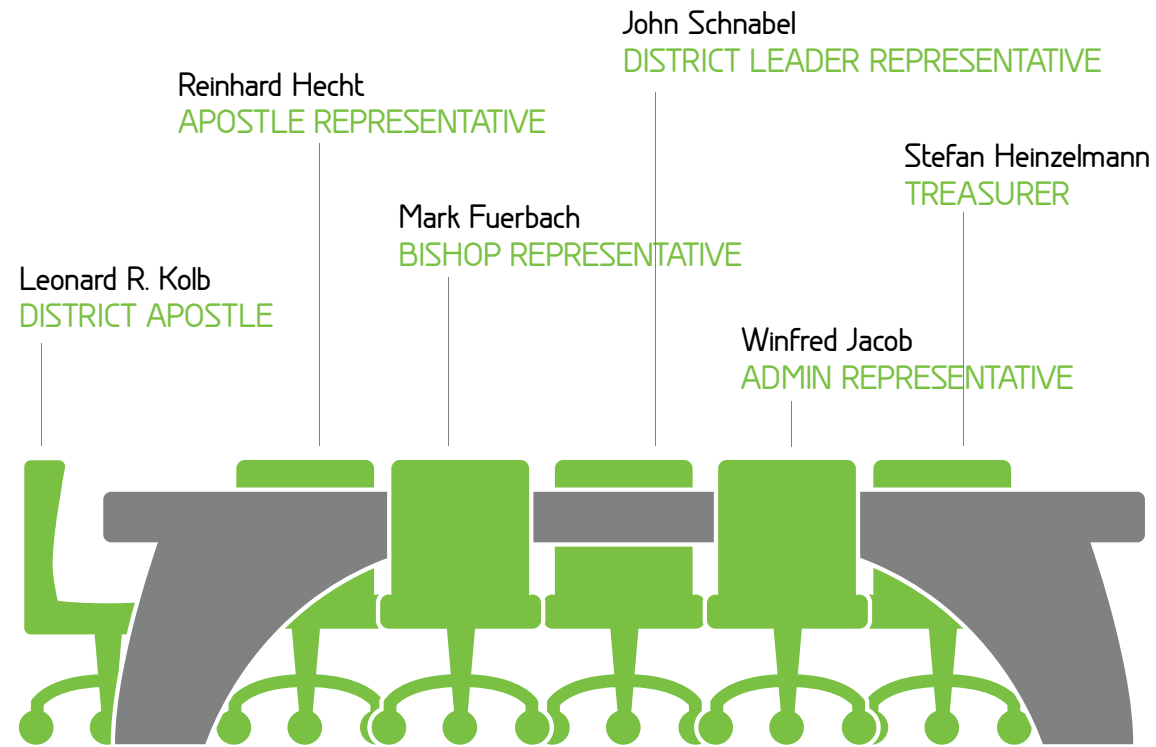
John Schnabel
DISTRICT LEADER REPRESENTATIVE

Reinhard Hecht
APOSTLE REPRESENTATIVE

Stefan Heinzelmann
TREASURER

Mark Fuerbach
BISHOP REPRESENTATIVE

Leonard R. Kolb
DISTRICT APOSTLE

Winfred Jacob
ADMIN REPRESENTATIVE